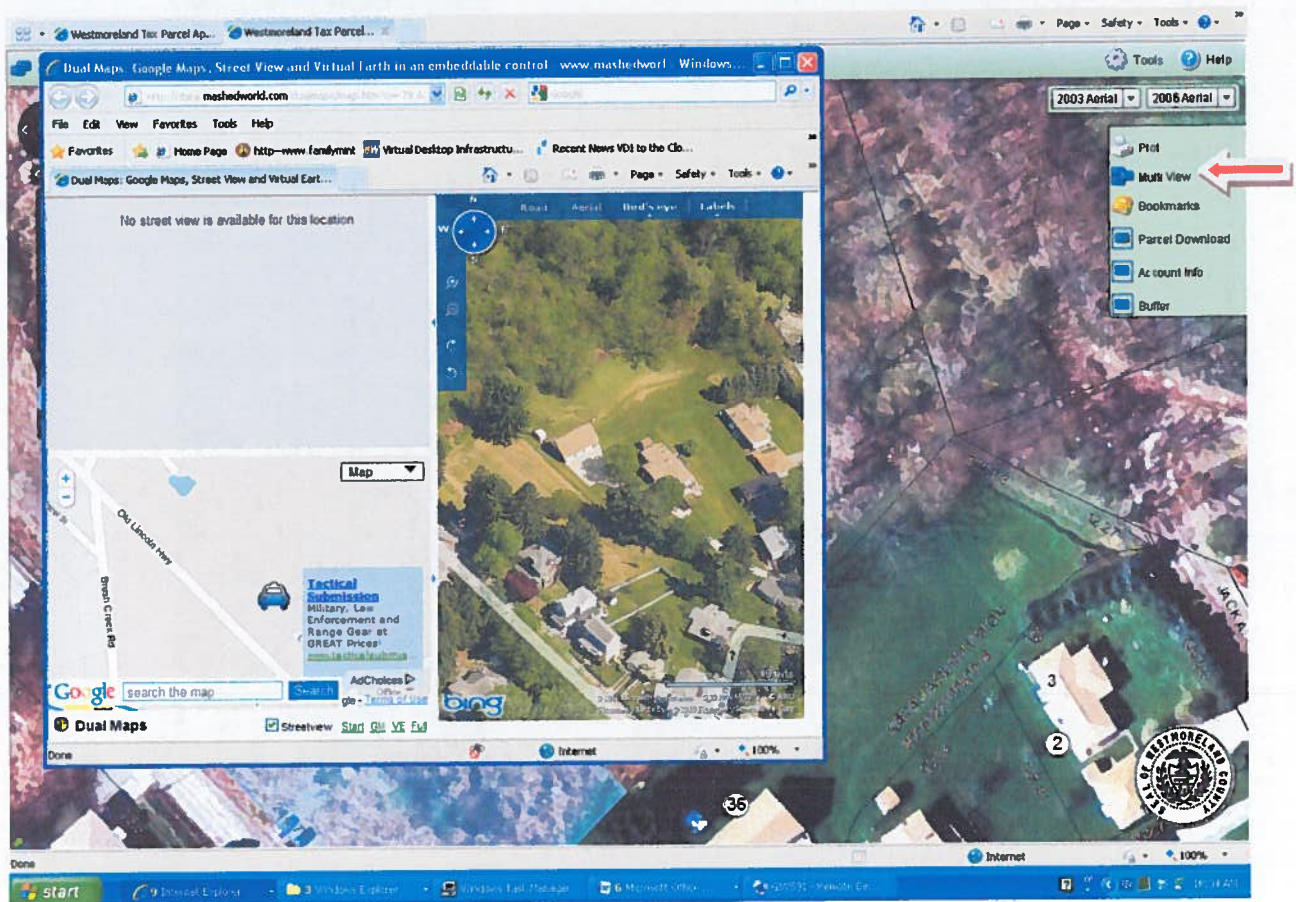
Westmoreland Tax Parcel Ap... Westmoreland Tax Parcel... Page • Safety • Tools •

Tools Help

2003 Aerial 2005 Aerial

Plot
Multi View
Bookmarks
Parcel Download
Account Info
Buffer

Dual Maps: Google Maps, Street View and Virtual Earth in an embeddable control www.mashedworl... Windows...

mashedworld.com

File Edit View Favorites Tools Help

Favorites Home Page http--www.familymint Virtual Desktop Infrastructu... Recent News VDI to the Clo...

Dual Maps: Google Maps, Street View and Virtual Eart...

Page • Safety • Tools •

No street view is available for this location

Road Aerial Bird's eye Labels

Map

Old Lincoln Hwy

Brush Creek Rd

Tactical Submission
Military, Law Enforcement and Range Gear at GREAT Prices!

Google search the map Search

AdChoices

Dual Maps

Streetview Start GM VE Full

Done Internet 100%

3

2

36

SEAL OF WESTMORELAND COUNTY

Done Internet 100%

start 9 Internet Explorer 3 Windows Explorer Windows Task Manager 6 Microsoft Office